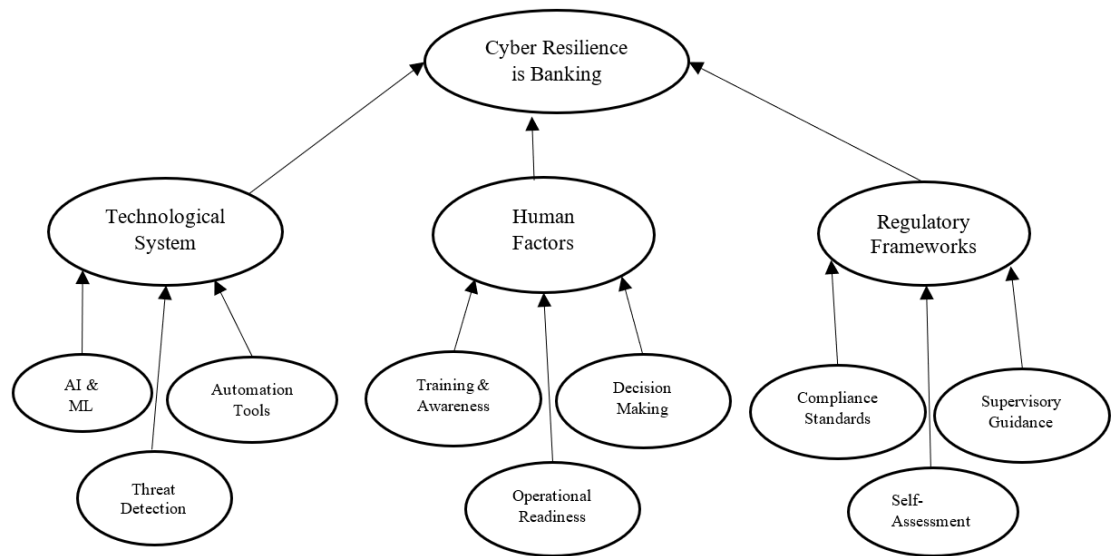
Cyber Resilience is Banking

Technological System

Human Factors

Regulatory Frameworks

AI & ML

Automation Tools

Threat Detection

Training & Awareness

Decision Making

Operational Readiness

Compliance Standards

Supervisory Guidance

Self-Assessment